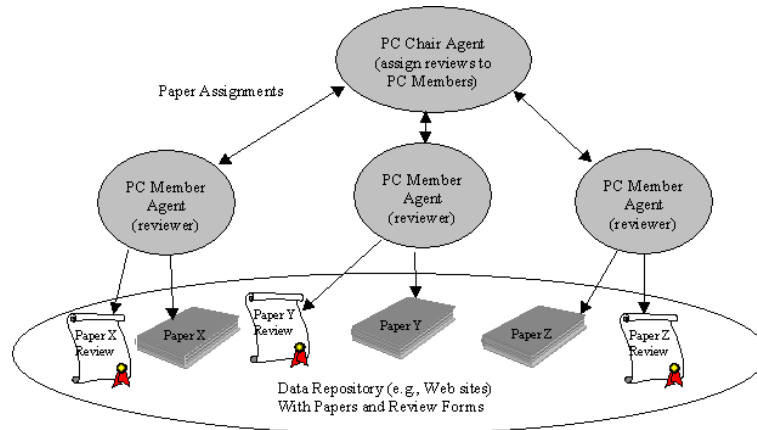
PC Chair Agent (assign reviews to PC Members)

Paper Assignments

PC Member Agent (reviewer)

PC Member Agent (reviewer)

PC Member Agent (reviewer)

Paper X Review

Paper X

Paper Y Review

Paper Y

Paper Z

Paper Z Review

Data Repository (e.g., Web sites) With Papers and Review Forms